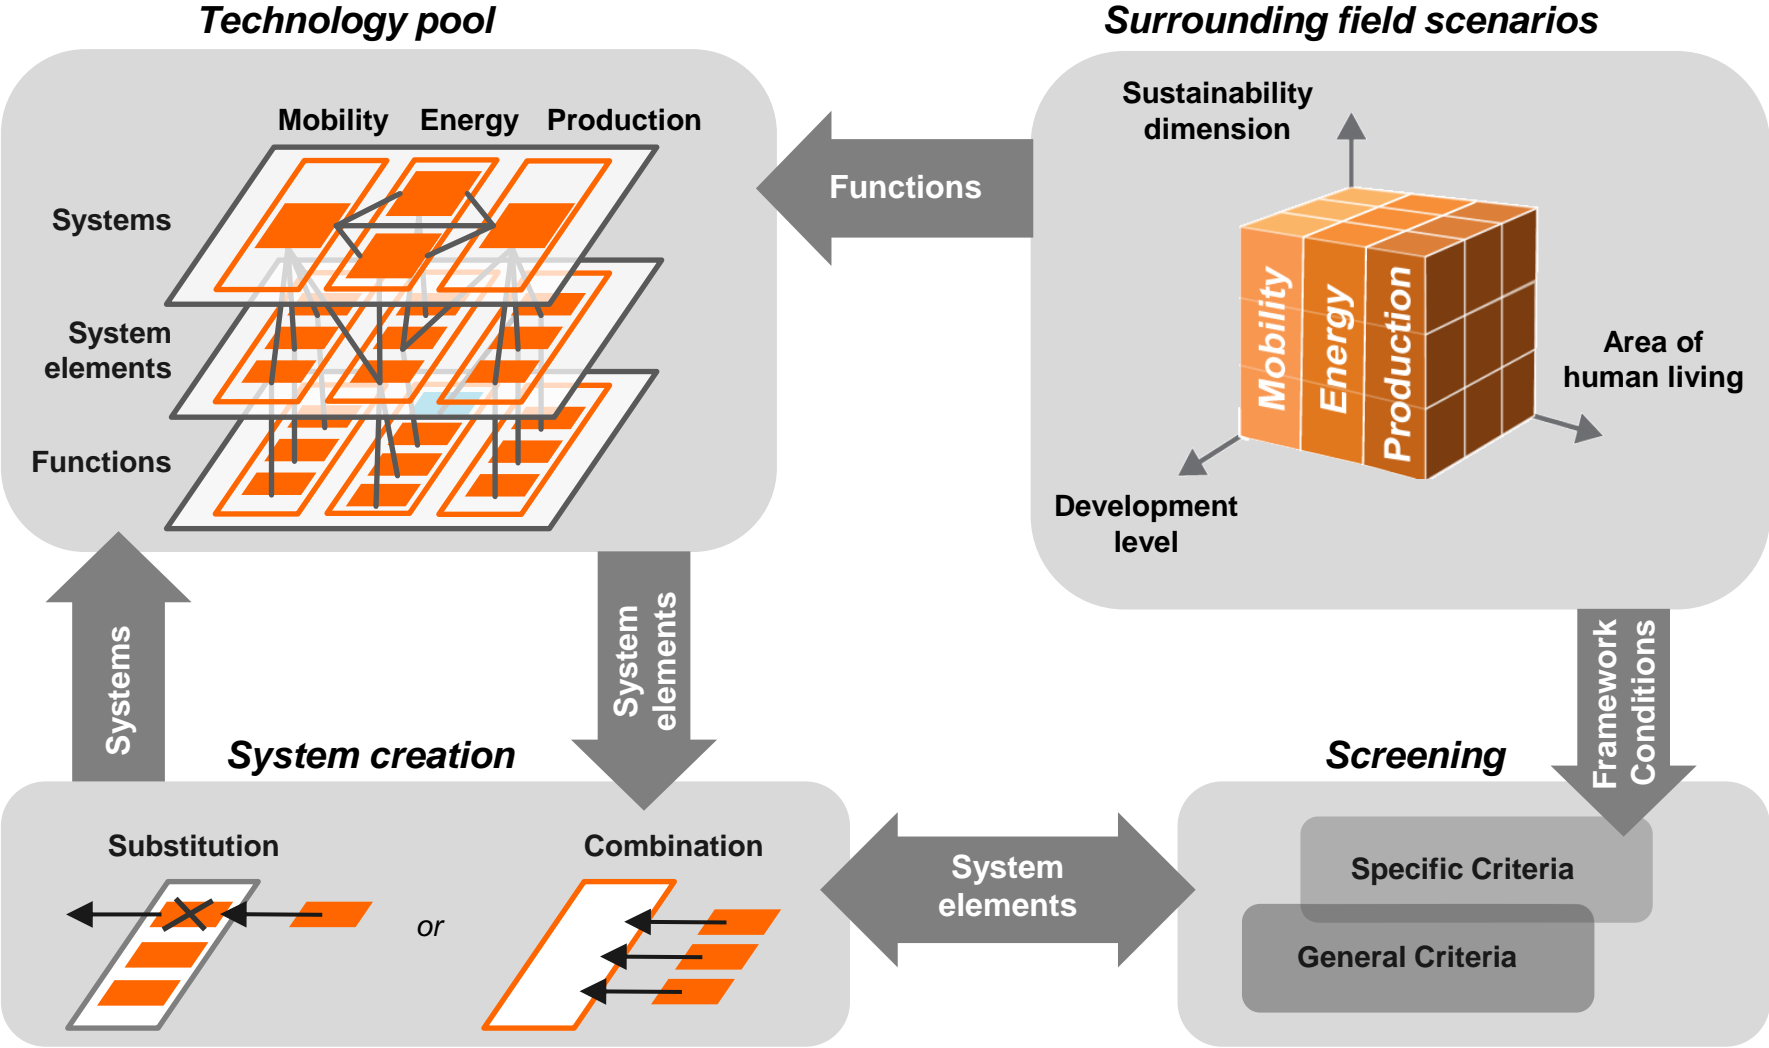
Technology pool

Mobility Energy Production

Systems

System elements

Functions

Functions

Surrounding field scenarios

Sustainability dimension

Mobility

Energy

Production

Area of human living

Development level

Systems

System elements

Framework Conditions

System creation

Substitution

or

Combination

System elements

Screening

Specific Criteria

General Criteria